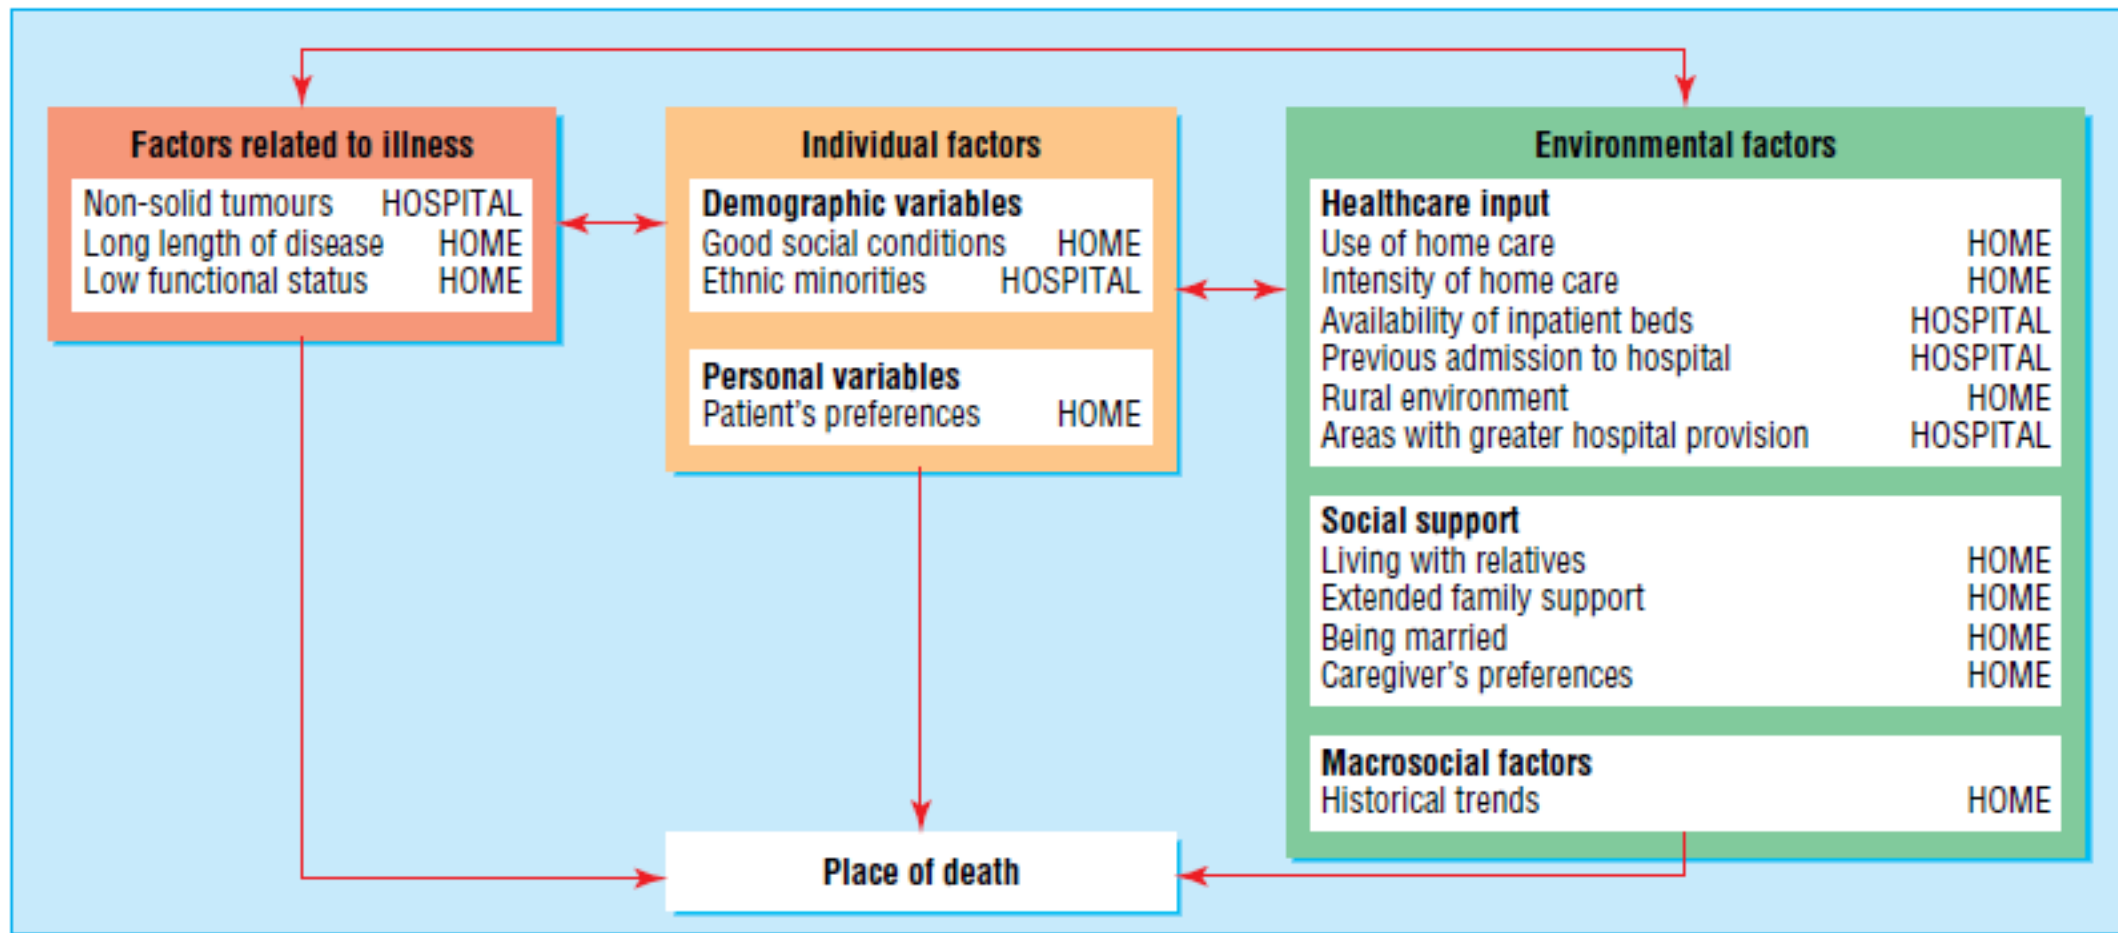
Factors related to illness

| | |
|---|---|
| Non-solid tumours | HOSPITAL |
| Long length of disease | HOME |
| Low functional status | HOME |

Individual factors

Demographic variables

| | |
|---|---|
| Good social conditions | HOME |
| Ethnic minorities | HOSPITAL |

Personal variables

| | |
|---|---|
| Patient's preferences | HOME |

Environmental factors

Healthcare input

| | |
|---|---|
| Use of home care | HOME |
| Intensity of home care | HOME |
| Availability of inpatient beds | HOSPITAL |
| Previous admission to hospital | HOSPITAL |
| Rural environment | HOME |
| Areas with greater hospital provision | HOSPITAL |

Social support

| | |
|---|---|
| Living with relatives | HOME |
| Extended family support | HOME |
| Being married | HOME |
| Caregiver's preferences | HOME |

Macrosocial factors

| | |
|---|---|
| Historical trends | HOME |

Place of death